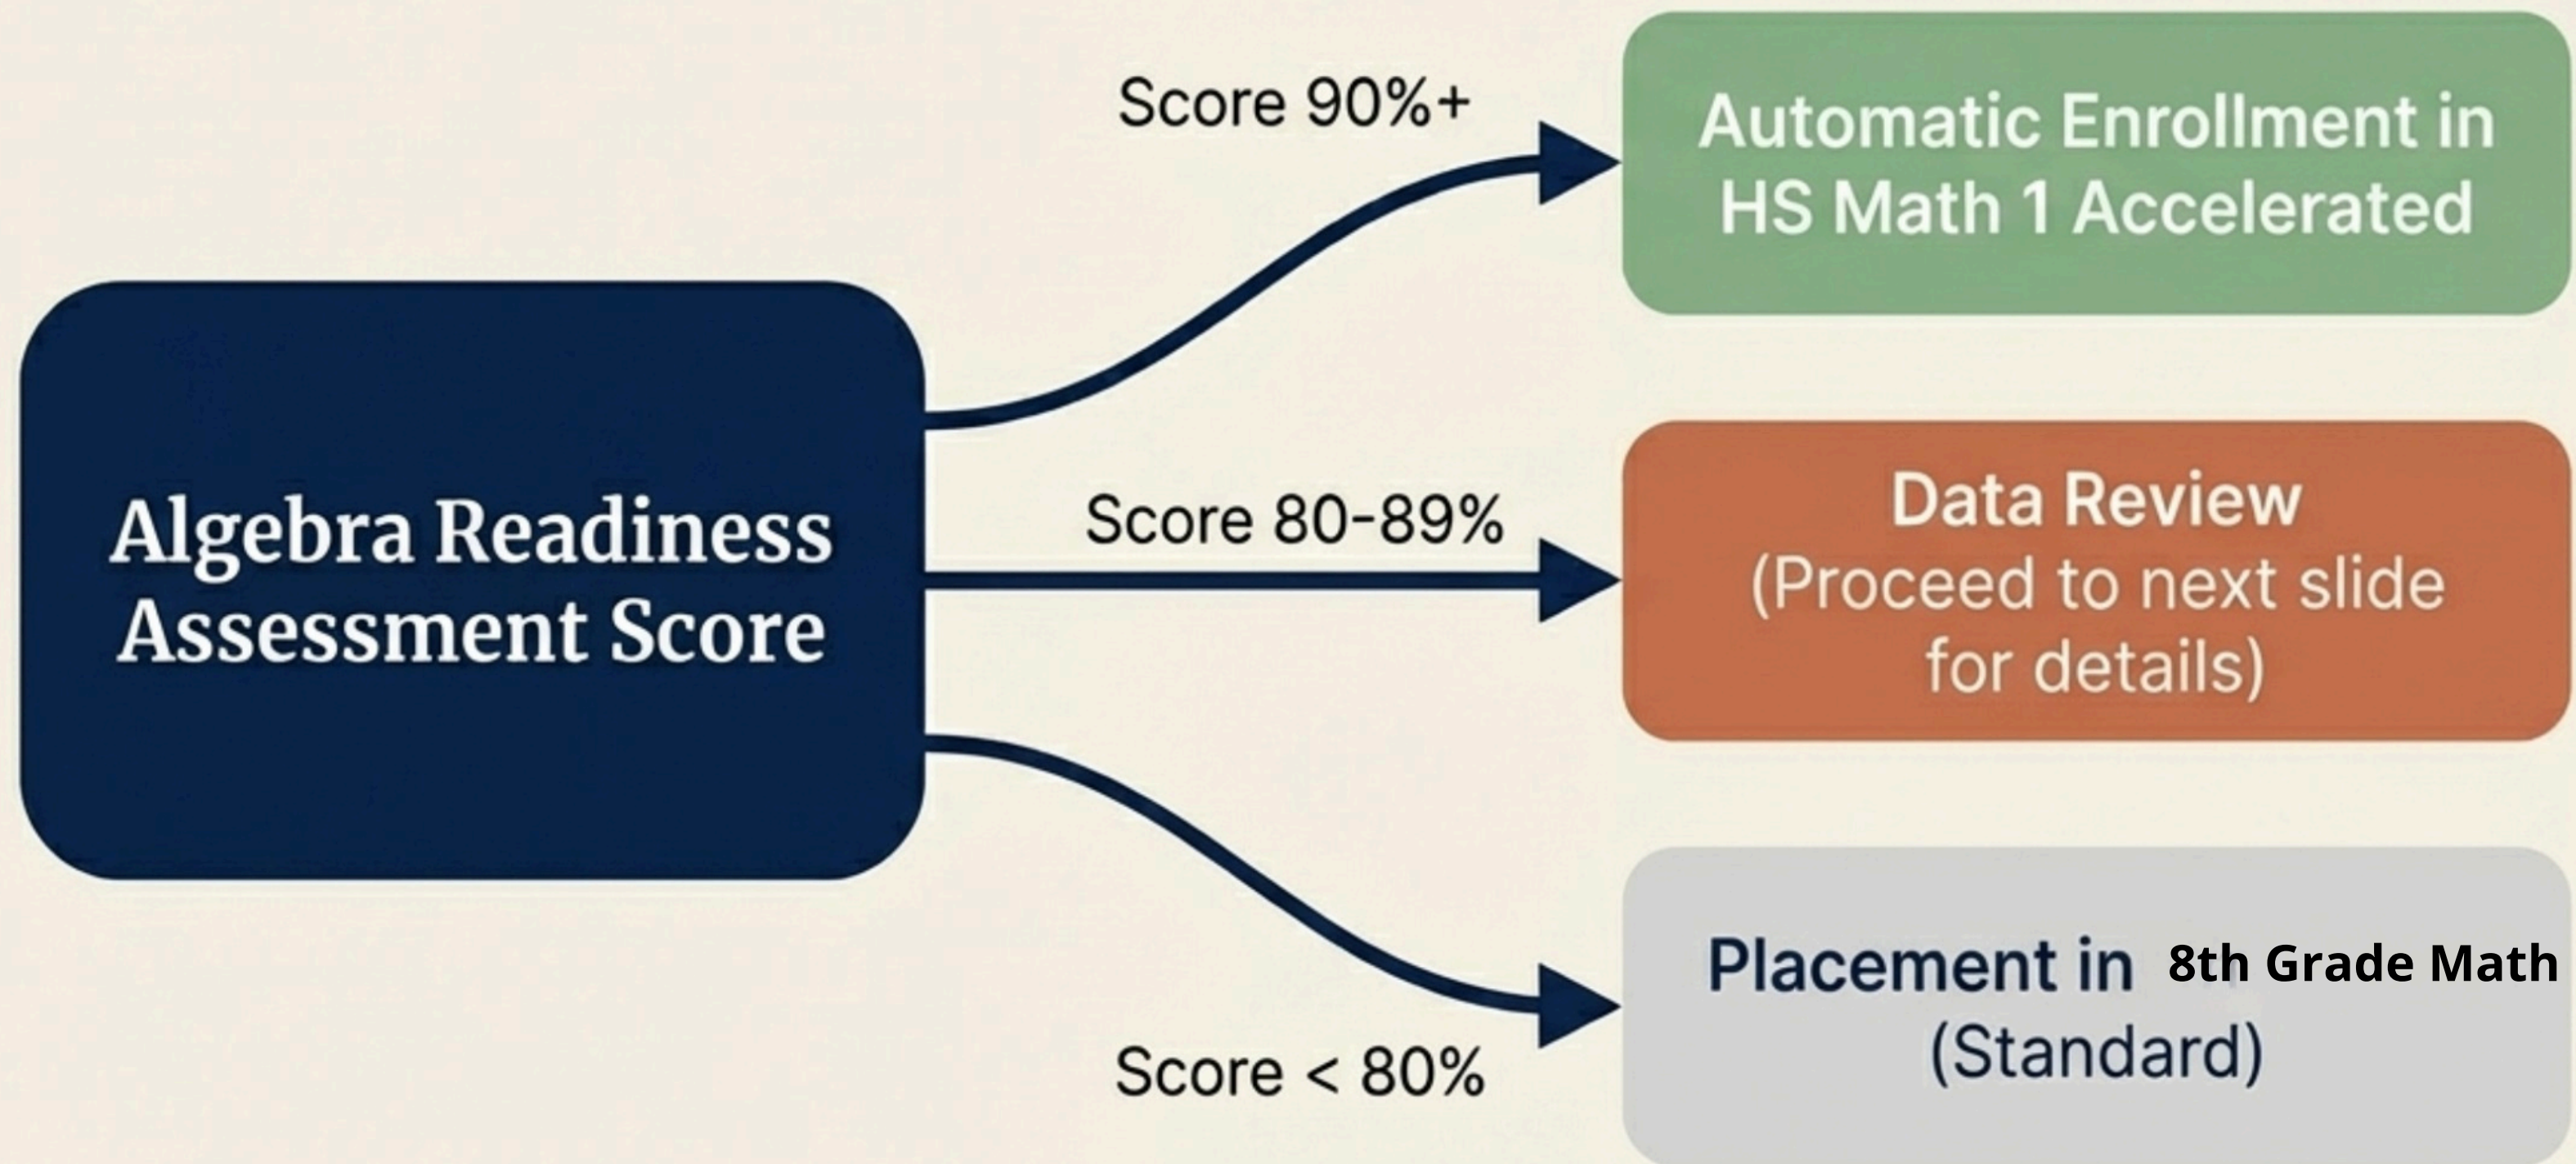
Algebra Readiness Assessment Score

Score 90%+

Automatic Enrollment in HS Math 1 Accelerated

Score 80-89%

Data Review
(Proceed to next slide for details)

Score < 80%

Placement in 8th Grade Math
(Standard)